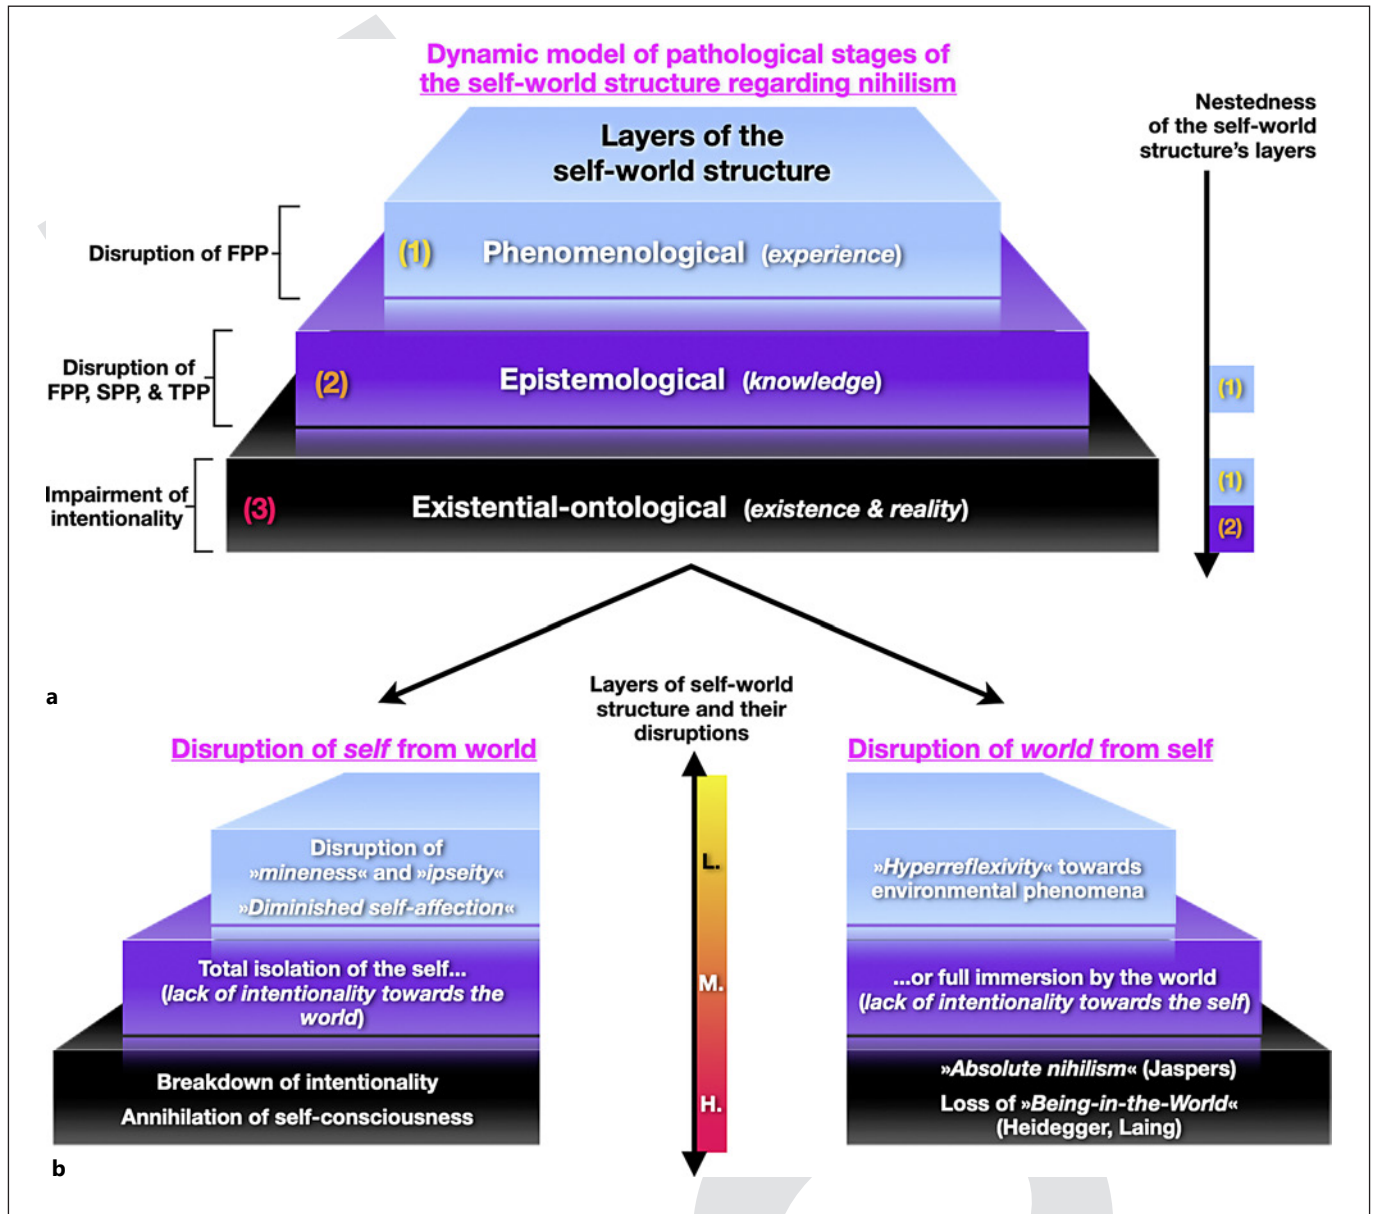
Dynamic model of pathological stages of the self-world structure regarding nihilism

Layers of the self-world structure

Nestedness of the self-world structure's layers

Disruption of FPP

(1) Phenomenological (experience)

Disruption of FPP, SPP, & TPP

(2) Epistemological (knowledge)

(1)

Impairment of intentionality

(3) Existential-ontological (existence & reality)

(1)

(2)

a

Layers of self-world structure and their disruptions

Disruption of self from world

Disruption of world from self

Disruption of »mineness« and »ipseity«
»Diminished self-affection«

L.

»Hyperreflexivity« towards environmental phenomena

Total isolation of the self... (lack of intentionality towards the world)

M.

...or full immersion by the world (lack of intentionality towards the self)

Breakdown of intentionality
Annihilation of self-consciousness

H.

»Absolute nihilism« (Jaspers)
Loss of »Being-in-the-World« (Heidegger, Laing)

b